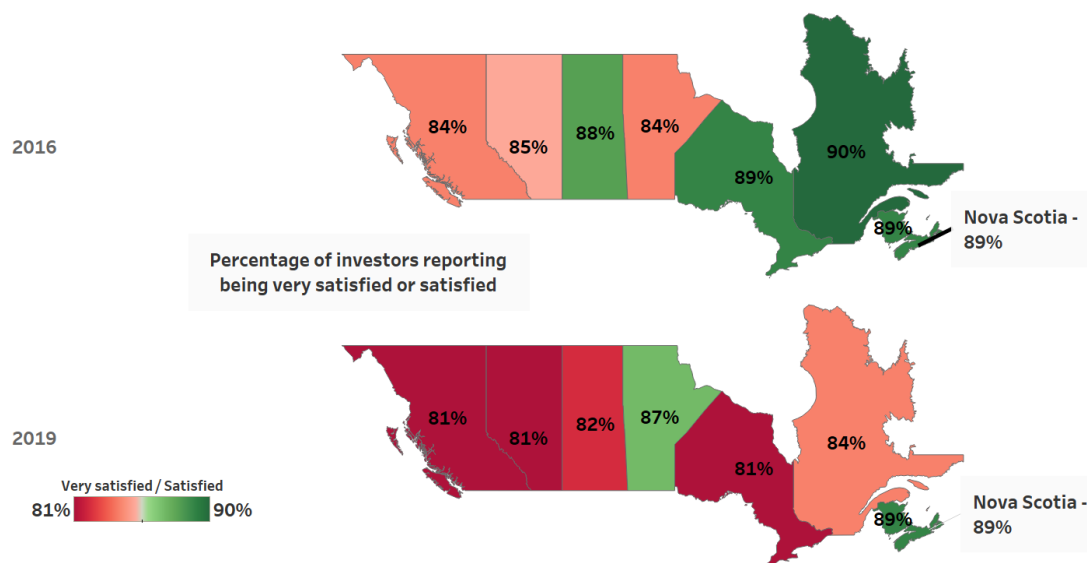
2016

84%

85%

88%

84%

89%

90%

89%

Nova Scotia - 89%

Percentage of investors reporting being very satisfied or satisfied

2019

81%

81%

82%

87%

81%

84%

89%

Nova Scotia - 89%

Very satisfied / Satisfied

81%

90%